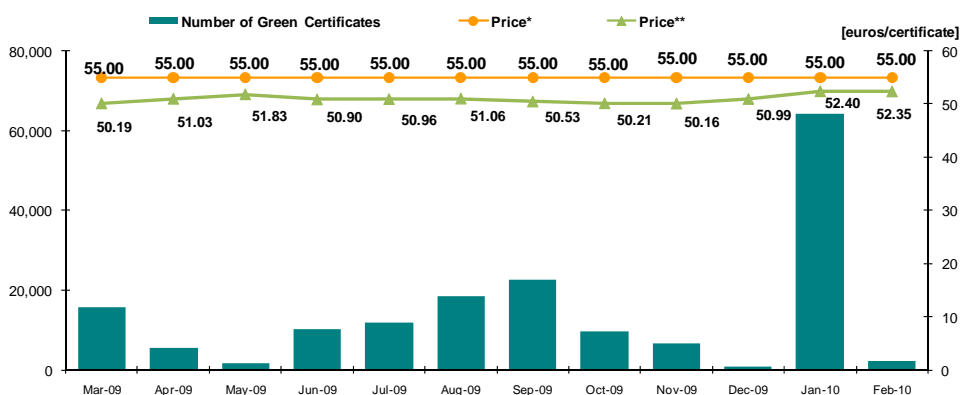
Number of Green Certificates
Price*
Price**
[euros/certificate]

80,000
60,000
40,000
20,000
0

60
50
40
30
20
10
0

55.00
55.00
55.00
55.00
55.00
55.00
55.00
55.00
55.00
55.00
55.00
55.00

50.19
51.03
51.83
50.90
50.96
51.06
50.53
50.21
50.16
50.99
52.40
52.35

Mar-09
Apr-09
May-09
Jun-09
Jul-09
Aug-09
Sep-09
Oct-09
Nov-09
Dec-09
Jan-10
Feb-10